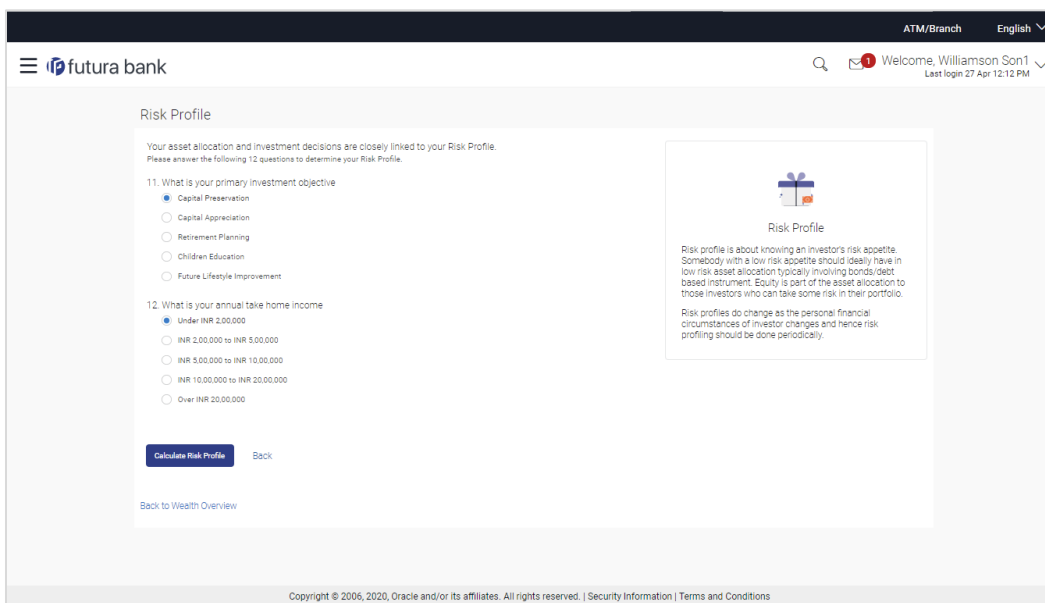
ATM/Branch English

futura bank

1 Welcome, Williamson Son1
Last login 27 Apr 12:12 PM

Risk Profile

Your asset allocation and investment decisions are closely linked to your Risk Profile.
Please answer the following 12 questions to determine your Risk Profile.

11. What is your primary investment objective

Capital Preservation

Capital Appreciation

Retirement Planning

Children Education

Future Lifestyle Improvement

12. What is your annual take home income

Under INR 2,00,000

INR 2,00,000 to INR 5,00,000

INR 5,00,000 to INR 10,00,000

INR 10,00,000 to INR 20,00,000

Over INR 20,00,000

Calculate Risk Profile Back

Back to Wealth Overview

Risk Profile

Risk profile is about knowing an investor's risk appetite. Somebody with a low risk appetite should ideally have in low risk asset allocation typically involving bonds/debt based instrument. Equity is part of the asset allocation to those investors who can take some risk in their portfolio.

Risk profiles do change as the personal financial circumstances of investor changes and hence risk profiling should be done periodically.

Copyright © 2006, 2020, Oracle and/or its affiliates. All rights reserved. | Security Information | Terms and Conditions